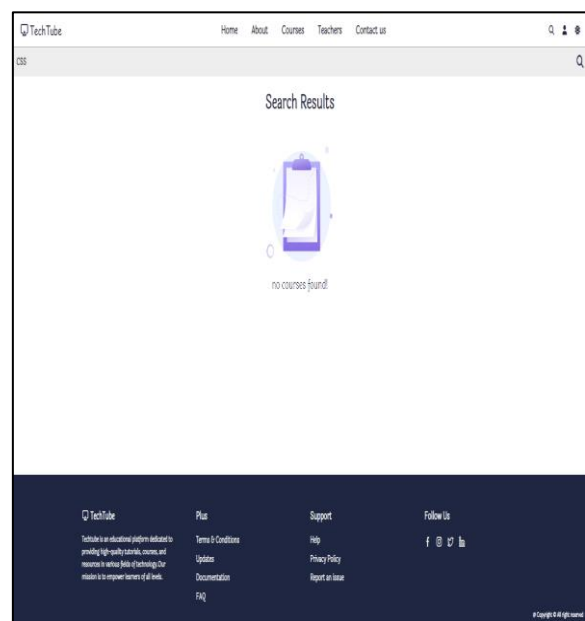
TechTube

Home About Courses Teachers Contact us

css

Search Results

no courses found!

TechTube

Techtube is an educational platform dedicated to providing high-quality tutorials, courses, and resources in various fields of technology.Our mission is to empower learners of all levels.

Plus

Terms & Conditions

Updates

Documentation

FAQ

Support

Help

Privacy Policy

Report an issue

Follow Us

© Copyright © All rights reserved